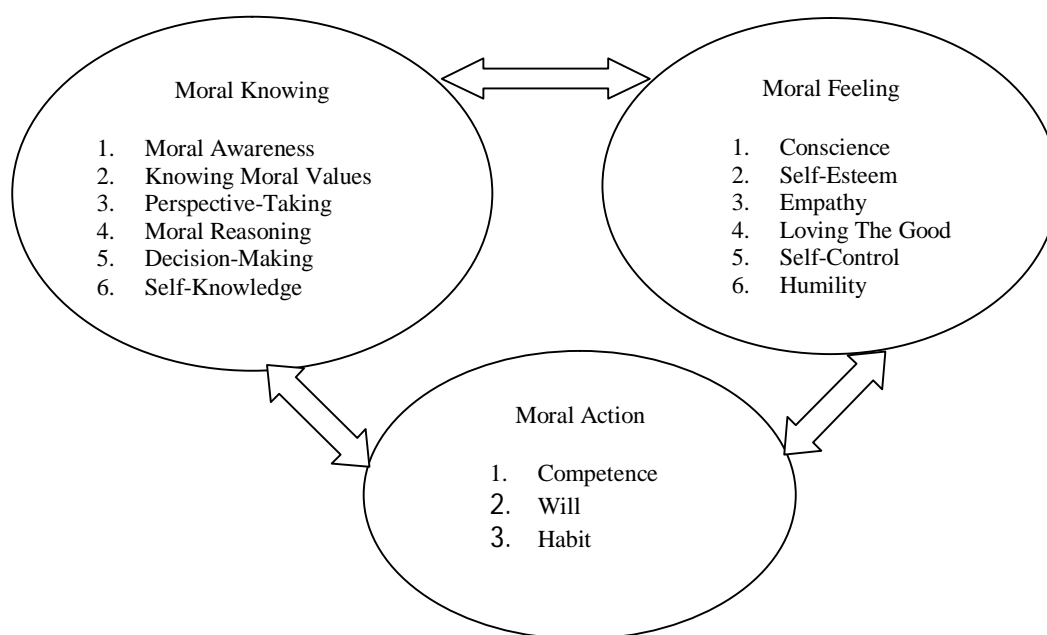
Moral Knowing

1. Moral Awareness
2. Knowing Moral Values
3. Perspective-Taking
4. Moral Reasoning
5. Decision-Making
6. Self-Knowledge

Moral Feeling

1. Conscience
2. Self-Esteem
3. Empathy
4. Loving The Good
5. Self-Control
6. Humility

Moral Action

1. Competence
2. Will
3. Habit